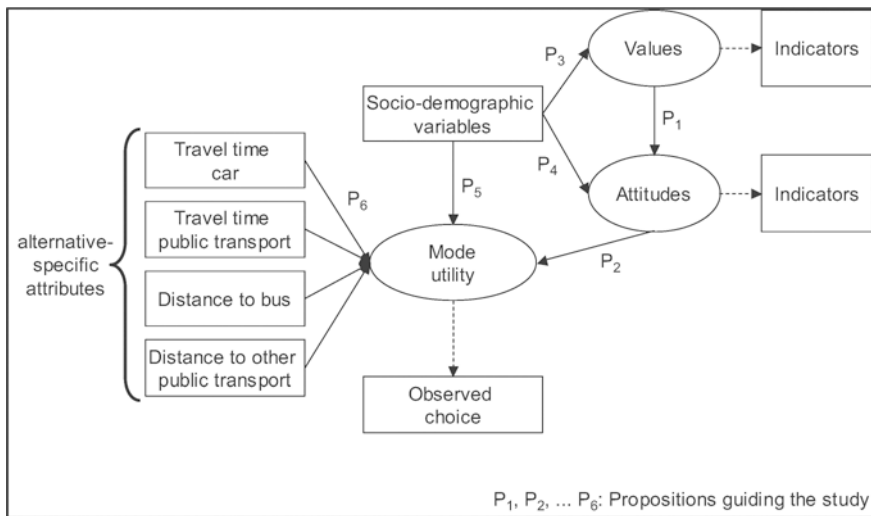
Values

Indicators

$P_3$

Socio-demographic variables

$P_1$

alternative-specific attributes

Travel time car

$P_6$

$P_5$

$P_4$

Attitudes

Indicators

Travel time public transport

Mode utility

$P_2$

Distance to bus

Distance to other public transport

Observed choice

$P_1$, $P_2$, ... $P_6$: Propositions guiding the study